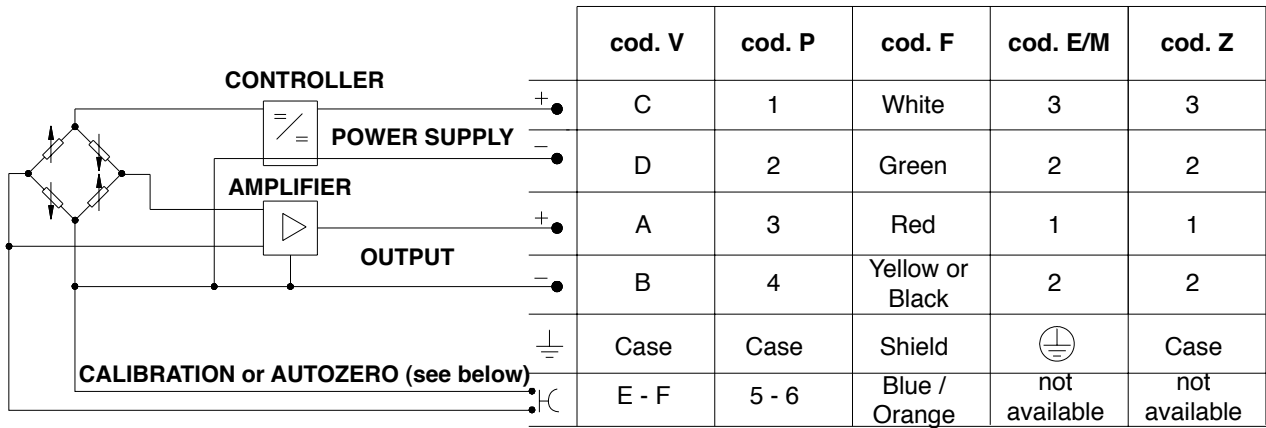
CONTROLLER

POWER SUPPLY

AMPLIFIER

OUTPUT

CALIBRATION or AUTOZERO (see below)

| | cod. V | cod. P | cod. F | cod. E/M | cod. Z |
|---|---|---|---|---|---|
| + | C | 1 | White | 3 | 3 |
| − | D | 2 | Green | 2 | 2 |
| + | A | 3 | Red | 1 | 1 |
| − | B | 4 | Yellow or Black | 2 | 2 |
| | Case | Case | Shield | | Case |
| | E - F | 5 - 6 | Blue / Orange | not available | not available |